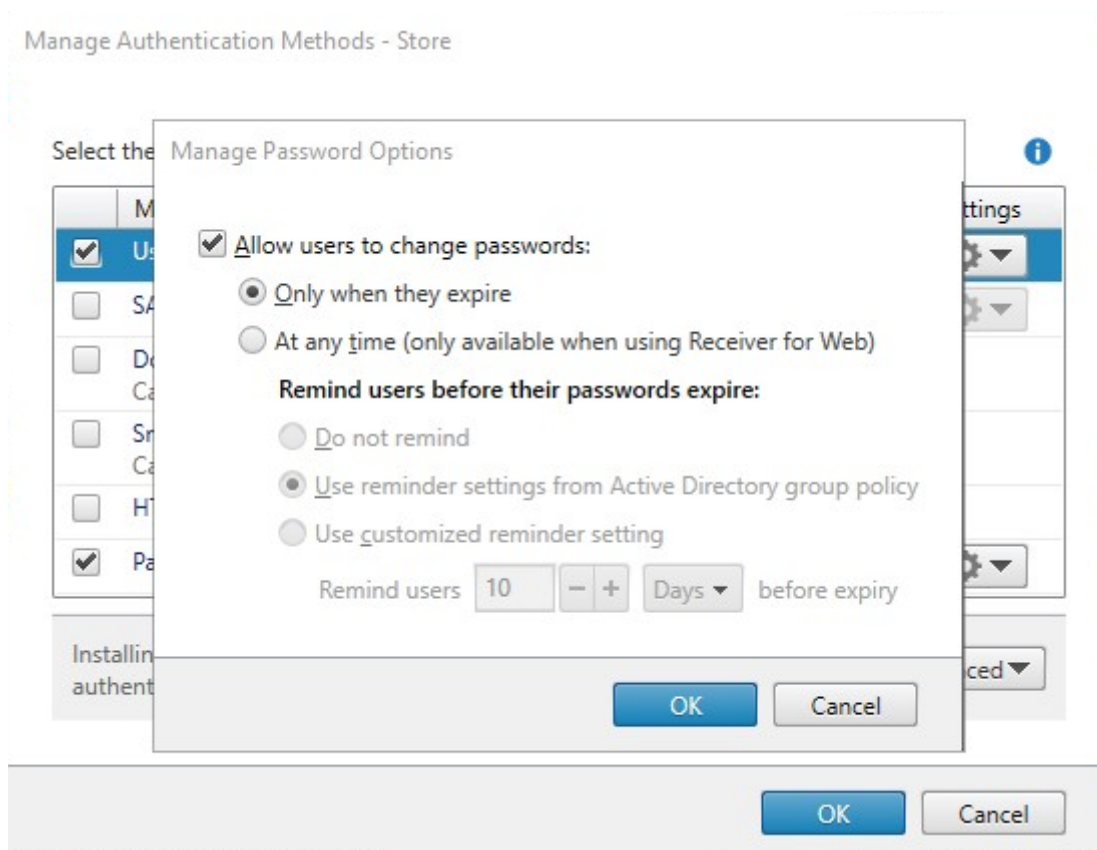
Manage Authentication Methods - Store

Select the

M

ttings

Us

SA

Do
Ca

Sn
Ca

HT

Pa

Installin
authent

ced

Manage Password Options

Allow users to change passwords:

Only when they expire

At any time (only available when using Receiver for Web)

Remind users before their passwords expire:

Do not remind

Use reminder settings from Active Directory group policy

Use customized reminder setting

Remind users 10 − + Days before expiry

OK

Cancel

OK

Cancel